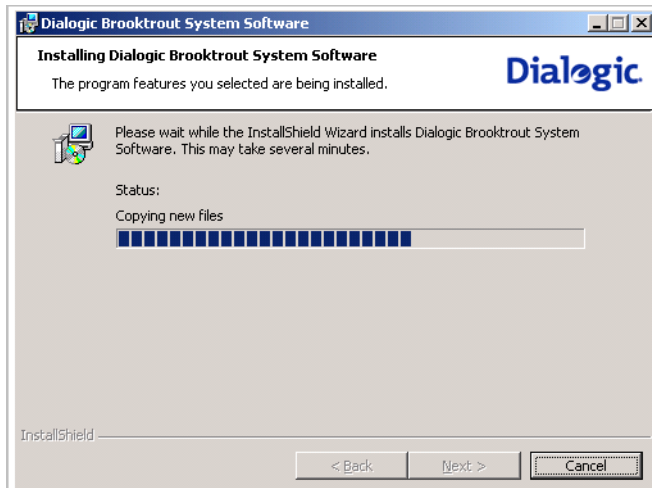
Dialogic Brooktrout System Software

Installing Dialogic Brooktrout System Software

The program features you selected are being installed.

Dialogic.

Please wait while the InstallShield Wizard installs Dialogic Brooktrout System Software. This may take several minutes.

Status:

Copying new files

InstallShield

< Back

Next >

Cancel